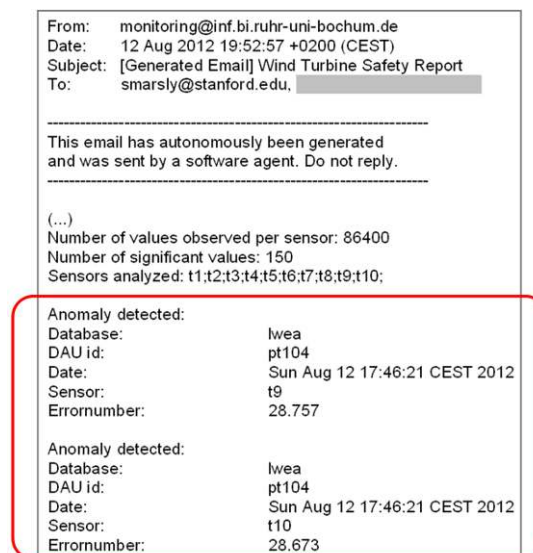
From: monitoring@inf.bi.ruhr-uni-bochum.de
Date: 12 Aug 2012 19:52:57 +0200 (CEST)
Subject: [Generated Email] Wind Turbine Safety Report
To: smarsly@stanford.edu, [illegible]

------------------------------------------------------------
This email has autonomously been generated and was sent by a software agent. Do not reply.
------------------------------------------------------------

(...)
Number of values observed per sensor: 86400
Number of significant values: 150
Sensors analyzed: t1;t2;t3;t4;t5;t6;t7;t8;t9;t10;

Anomaly detected:
Database: lwea
DAU id: pt104
Date: Sun Aug 12 17:46:21 CEST 2012
Sensor: t9
Errornumber: 28.757

Anomaly detected:
Database: lwea
DAU id: pt104
Date: Sun Aug 12 17:46:21 CEST 2012
Sensor: t10
Errornumber: 28.673